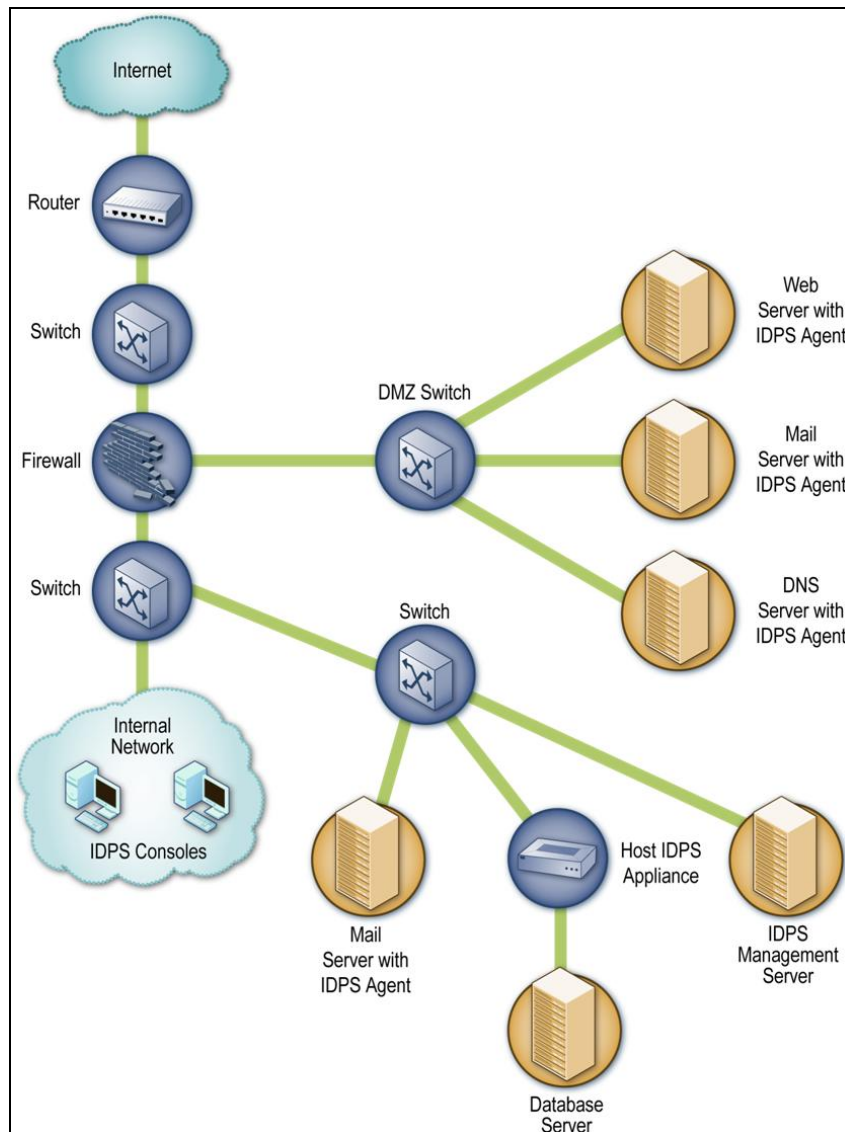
Internet

Router

Switch

Firewall

Switch

DMZ Switch

Web Server with IDPS Agent

Mail Server with IDPS Agent

DNS Server with IDPS Agent

Switch

Internal Network

IDPS Consoles

Mail Server with IDPS Agent

Host IDPS Appliance

IDPS Management Server

Database Server